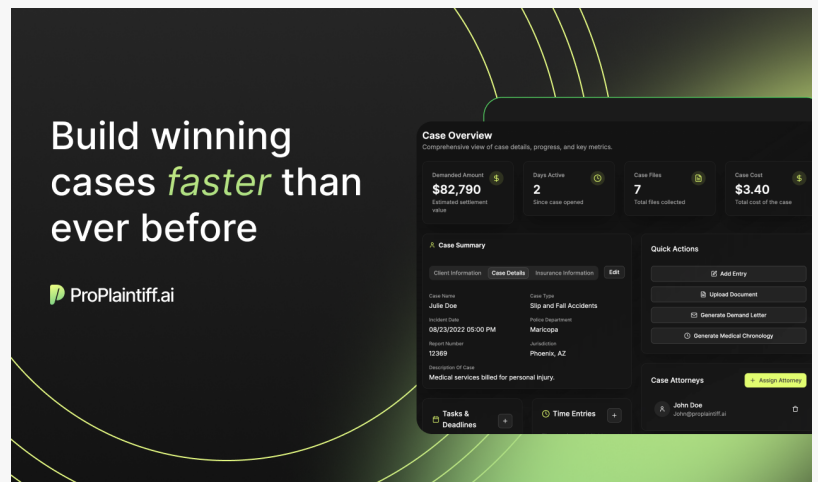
Build winning cases faster than ever before

ProPlaintiff.ai

Case Overview
Comprehensive view of case details, progress, and key metrics.

Demanded Amount
$82,790
Estimated settlement value

Days Active
2
Since case opened

Case Files
7
Total files collected

Case Cost
$3.40
Total cost of the case

Case Summary

Client Information | Case Details | Insurance Information | Edit

Case Name
Julie Doe

Case Type
Slip and Fall Accidents

Incident Date
08/23/2022 05:00 PM

Police Department
Maricopa

Report Number
12369

Jurisdiction
Phoenix, AZ

Description Of Case
Medical services billed for personal injury.

Quick Actions
Add Entry
Upload Document
Generate Demand Letter
Generate Medical Chronology

Case Attorneys
+ Assign Attorney
John Doe
John@proplaintiff.ai

Tasks & Deadlines +

Time Entries +